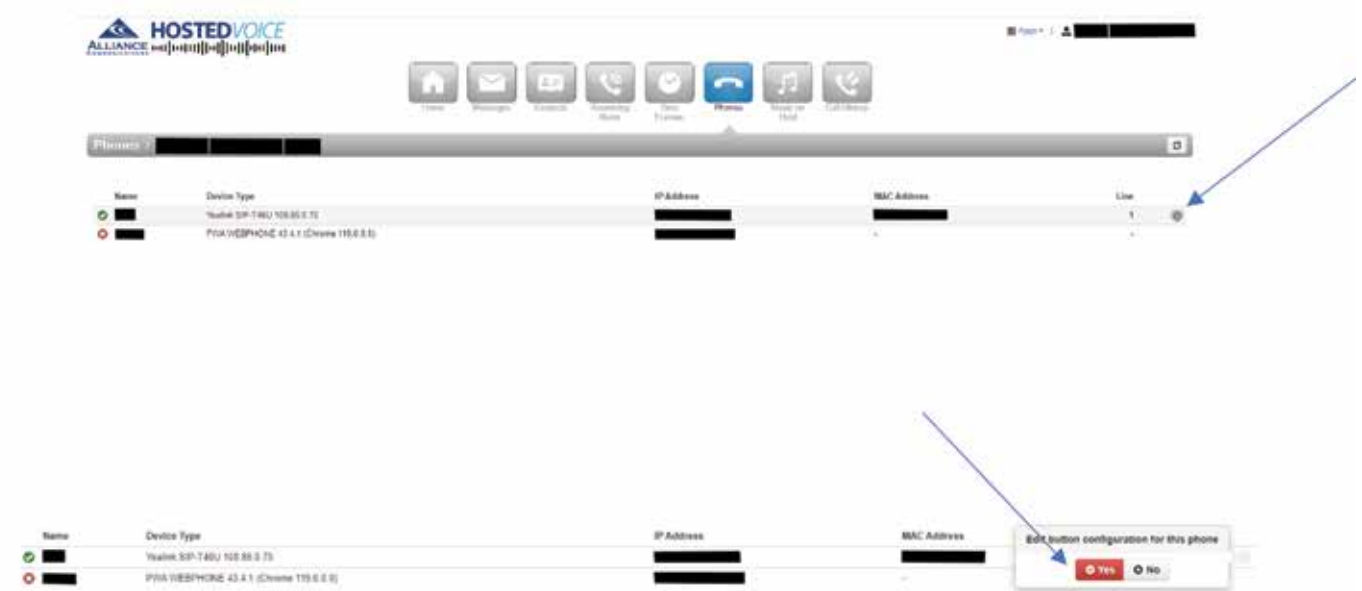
ALLIANCE COMMUNICATIONS HOSTEDVOICE

Apps ▾

Home Messages Contacts Answering Rules Time Frames Phones Music on Hold Call History

Phones >

| Name | Device Type | IP Address | MAC Address | Line |
|---|---|---|---|---|
| | Yealink SIP-T46U 108.86.0.75 | | | 1 |
| | PWA WEBPHONE 43.4.1 (Chrome 115.0.0.0) | | - | - |

| Name | Device Type | IP Address | MAC Address |
|---|---|---|---|
| | Yealink SIP-T46U 108.86.0.75 | | |
| | PWA WEBPHONE 43.4.1 (Chrome 115.0.0.0) | | - |

Edit button configuration for this phone

Yes No